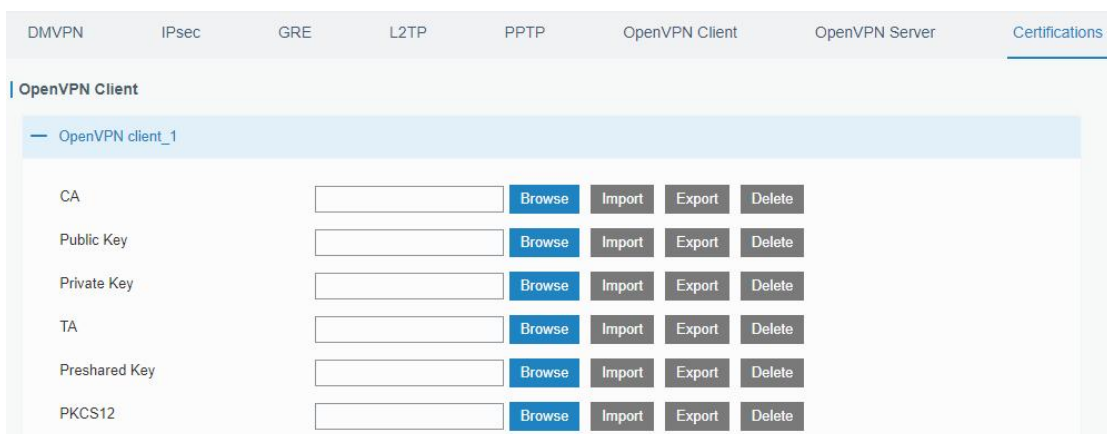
DMVPN IPsec GRE L2TP PPTP OpenVPN Client OpenVPN Server Certifications

OpenVPN Client

— OpenVPN client_1

CA Browse Import Export Delete

Public Key Browse Import Export Delete

Private Key Browse Import Export Delete

TA Browse Import Export Delete

Preshared Key Browse Import Export Delete

PKCS12 Browse Import Export Delete